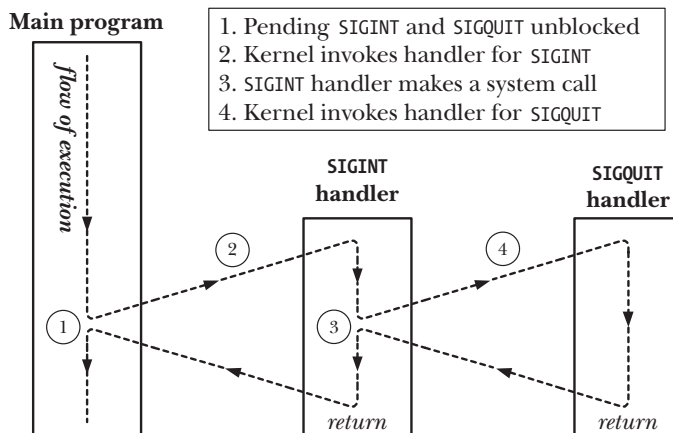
Main program

1. Pending SIGINT and SIGQUIT unblocked
2. Kernel invokes handler for SIGINT
3. SIGINT handler makes a system call
4. Kernel invokes handler for SIGQUIT

flow of execution

SIGINT handler

SIGQUIT handler

2

4

1

3

return

return